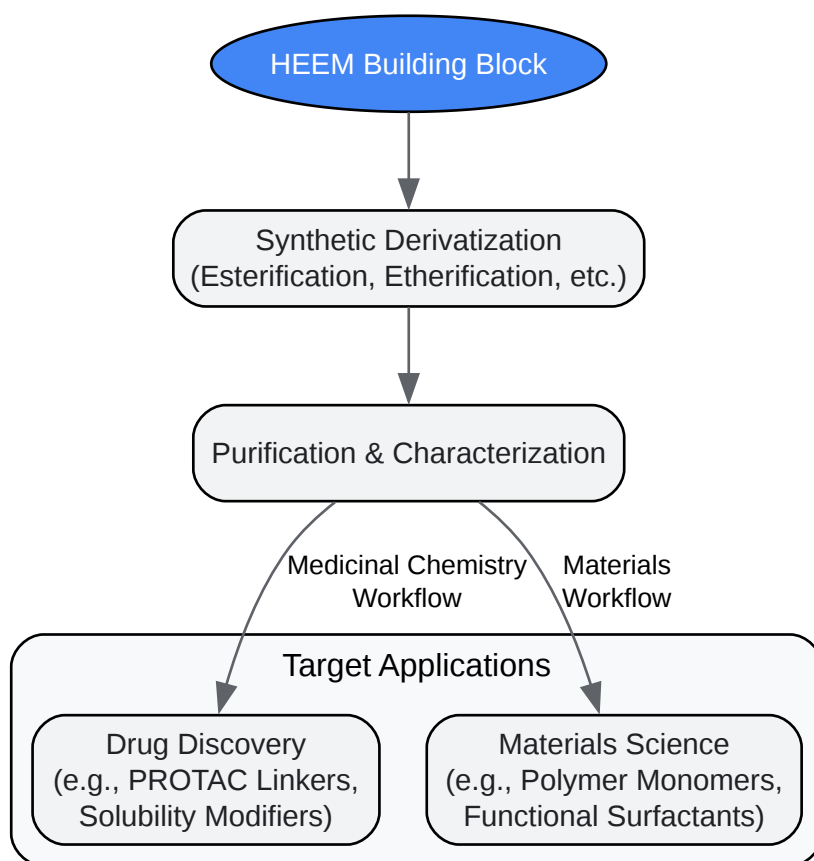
HEEM Building Block

Synthetic Derivatization
(Esterification, Etherification, etc.)

Purification & Characterization

Medicinal Chemistry Workflow

Materials Workflow

Target Applications

Drug Discovery
(e.g., PROTAC Linkers, Solubility Modifiers)

Materials Science
(e.g., Polymer Monomers, Functional Surfactants)